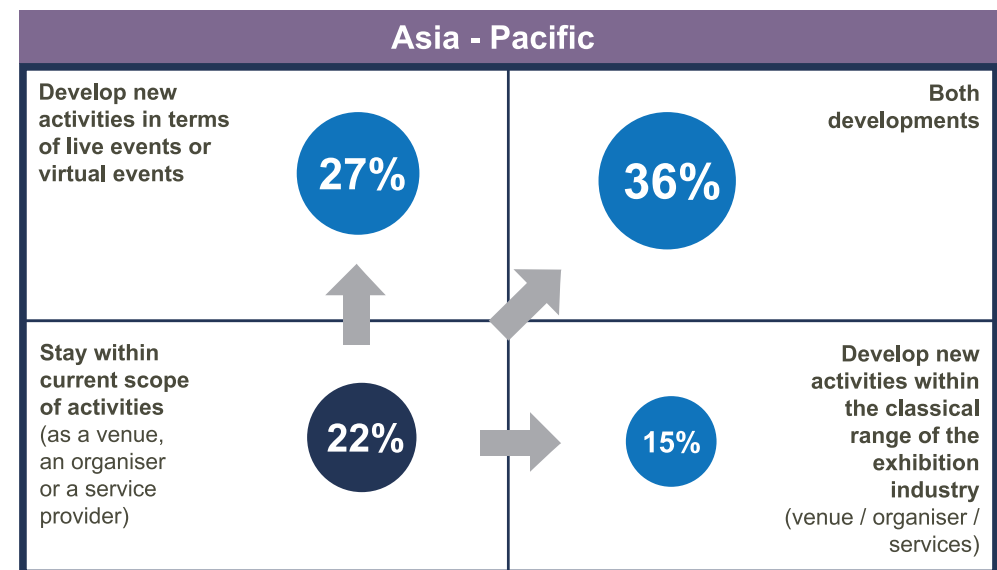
Asia - Pacific

Develop new activities in terms of live events or virtual events

27%

Both developments

36%

Stay within current scope of activities (as a venue, an organiser or a service provider)

22%

Develop new activities within the classical range of the exhibition industry (venue / organiser / services)

15%